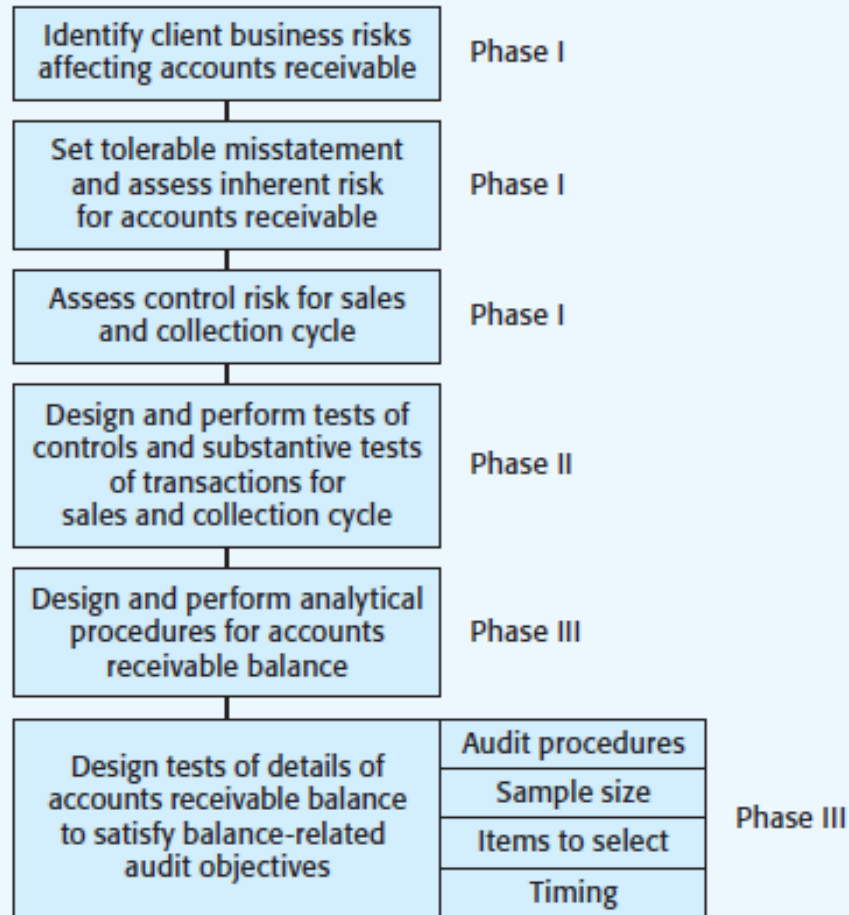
Identify client business risks affecting accounts receivable

Phase I

Set tolerable misstatement and assess inherent risk for accounts receivable

Phase I

Assess control risk for sales and collection cycle

Phase I

Design and perform tests of controls and substantive tests of transactions for sales and collection cycle

Phase II

Design and perform analytical procedures for accounts receivable balance

Phase III

Design tests of details of accounts receivable balance to satisfy balance-related audit objectives

Audit procedures

Sample size

Items to select

Timing

Phase III